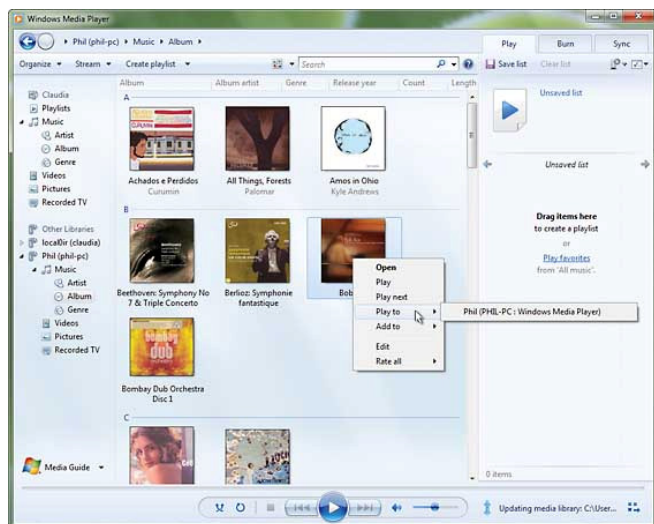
Windows Media Player

Phil (phil-pc) ▸ Music ▸ Album ▸

Play | Burn | Sync

Organize ▾ Stream ▾ Create playlist ▾

Search

Save list | Clear list

Album | Album artist | Genre | Release year | Count | Length

Claudia
Playlists
Music
Artist
Album
Genre
Videos
Pictures
Recorded TV

Other Libraries
local0ir (claudia)
Phil (phil-pc)
Music
Artist
Album
Genre
Videos
Pictures
Recorded TV

Media Guide ▾

A

Achados e Perdidos
Curumin

All Things, Forests
Palomar

Amos in Ohio
Kyle Andrews

B

Beethoven: Symphony No 7 & Triple Concerto

Berlioz: Symphonie fantastique

Bob

Bombay Dub Orchestra
Disc 1

C

Open
Play
Play next
Play to
Add to
Edit
Rate all

Phil (PHIL-PC : Windows Media Player)

Unsaved list

Unsaved list

Drag items here
to create a playlist
or
Play favorites
from 'All music'.

0 items

Updating media library: C:\User...